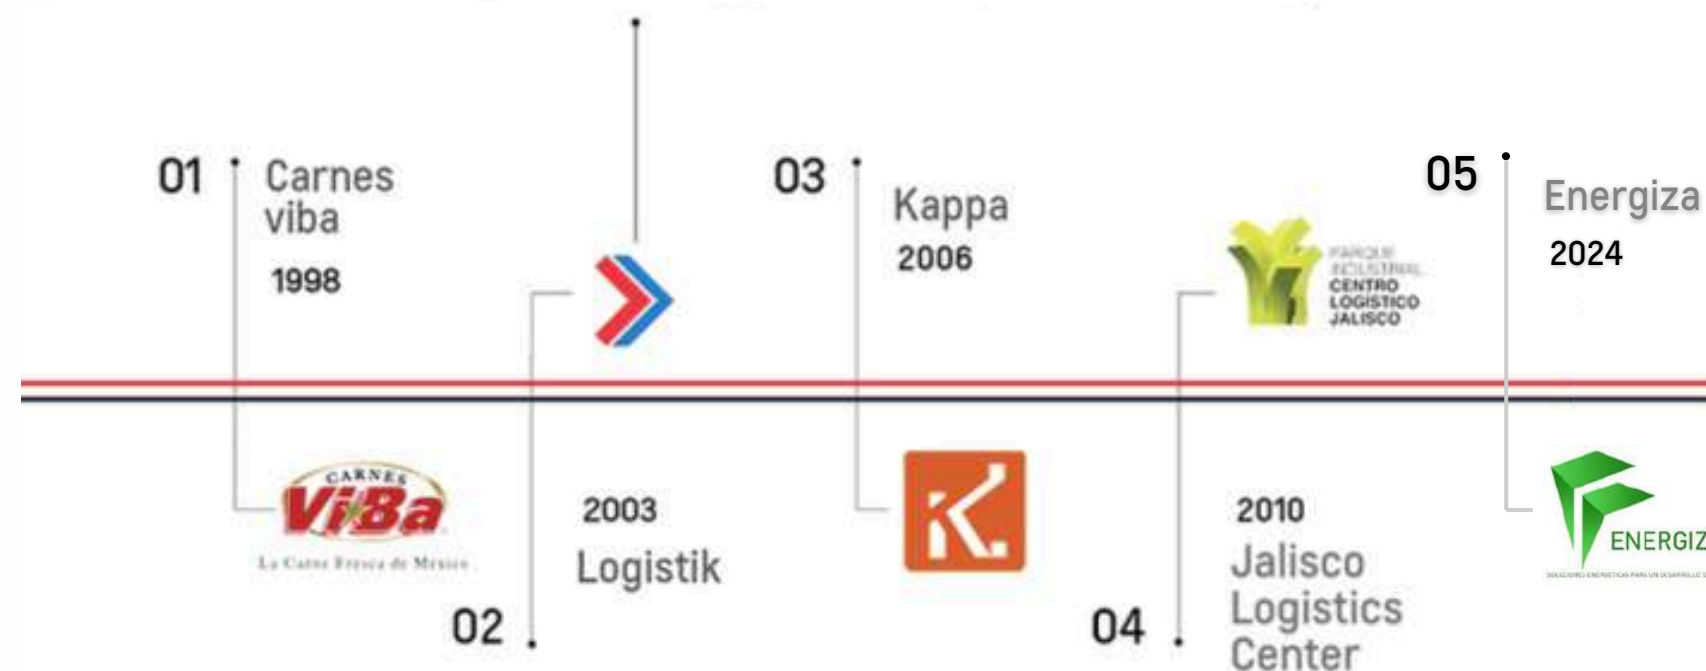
01 Carnes viba

1998

CARNES ViBa

La Carne Fresca de Mexico

2003

Logistik

02

03 Kappa

2006

K

PARQUE INDUSTRIAL CENTRO LOGISTICO JALISCO

2010

Jalisco Logistics Center

04

05 Energiza

2024

ENERGIZ

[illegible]